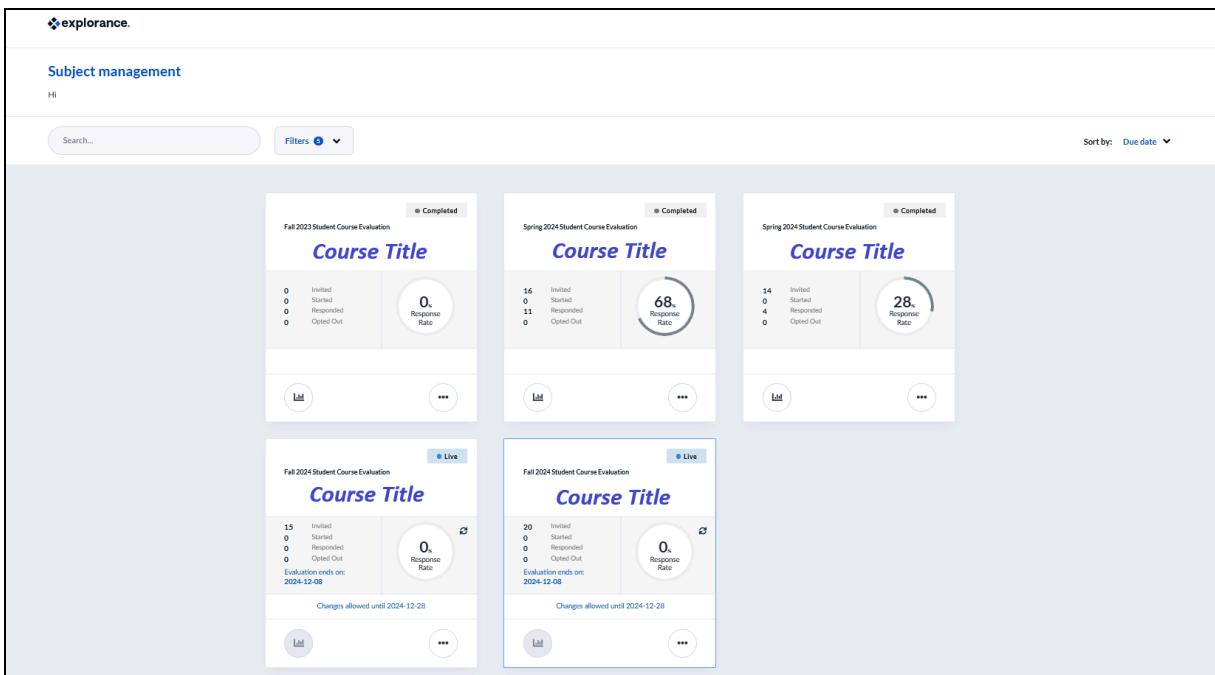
explorance.

Subject management

Hi

Search...

Filters 5

Sort by: Due date

Completed

Fall 2023 Student Course Evaluation

Course Title

0 Invited
0 Started
0 Responded
0 Opted Out

0% Response Rate

Completed

Spring 2024 Student Course Evaluation

Course Title

16 Invited
0 Started
11 Responded
0 Opted Out

68% Response Rate

Completed

Spring 2024 Student Course Evaluation

Course Title

14 Invited
0 Started
4 Responded
0 Opted Out

28% Response Rate

Live

Fall 2024 Student Course Evaluation

Course Title

15 Invited
0 Started
0 Responded
0 Opted Out

Evaluation ends on: 2024-12-08

0% Response Rate

Changes allowed until 2024-12-28

Live

Fall 2024 Student Course Evaluation

Course Title

20 Invited
0 Started
0 Responded
0 Opted Out

Evaluation ends on: 2024-12-08

0% Response Rate

Changes allowed until 2024-12-28